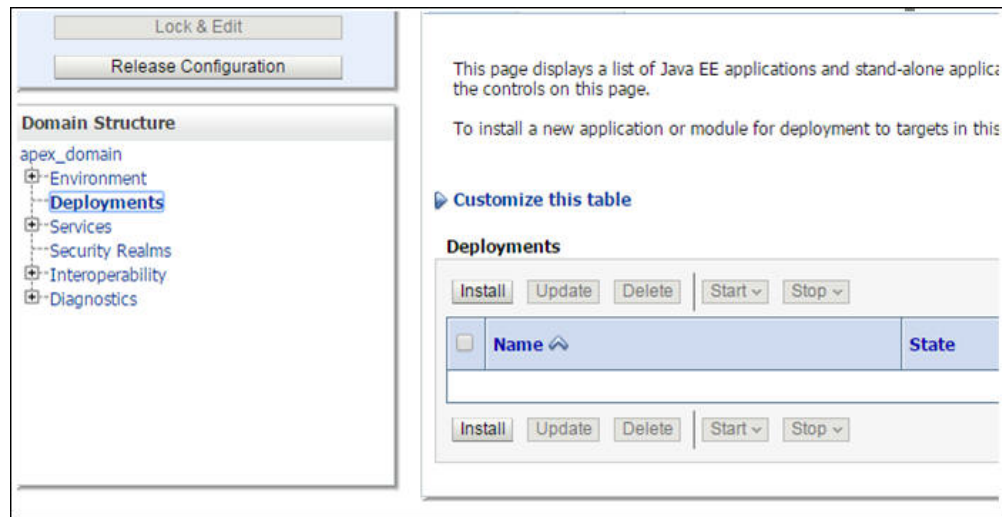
Lock & Edit

Release Configuration

Domain Structure

apex_domain
Environment
Deployments
Services
Security Realms
Interoperability
Diagnostics

This page displays a list of Java EE applications and stand-alone applica the controls on this page.

To install a new application or module for deployment to targets in this

Customize this table

Deployments

Install | Update | Delete | Start | Stop

| | Name | State |
|---|---|---|
| | | |

Install | Update | Delete | Start | Stop